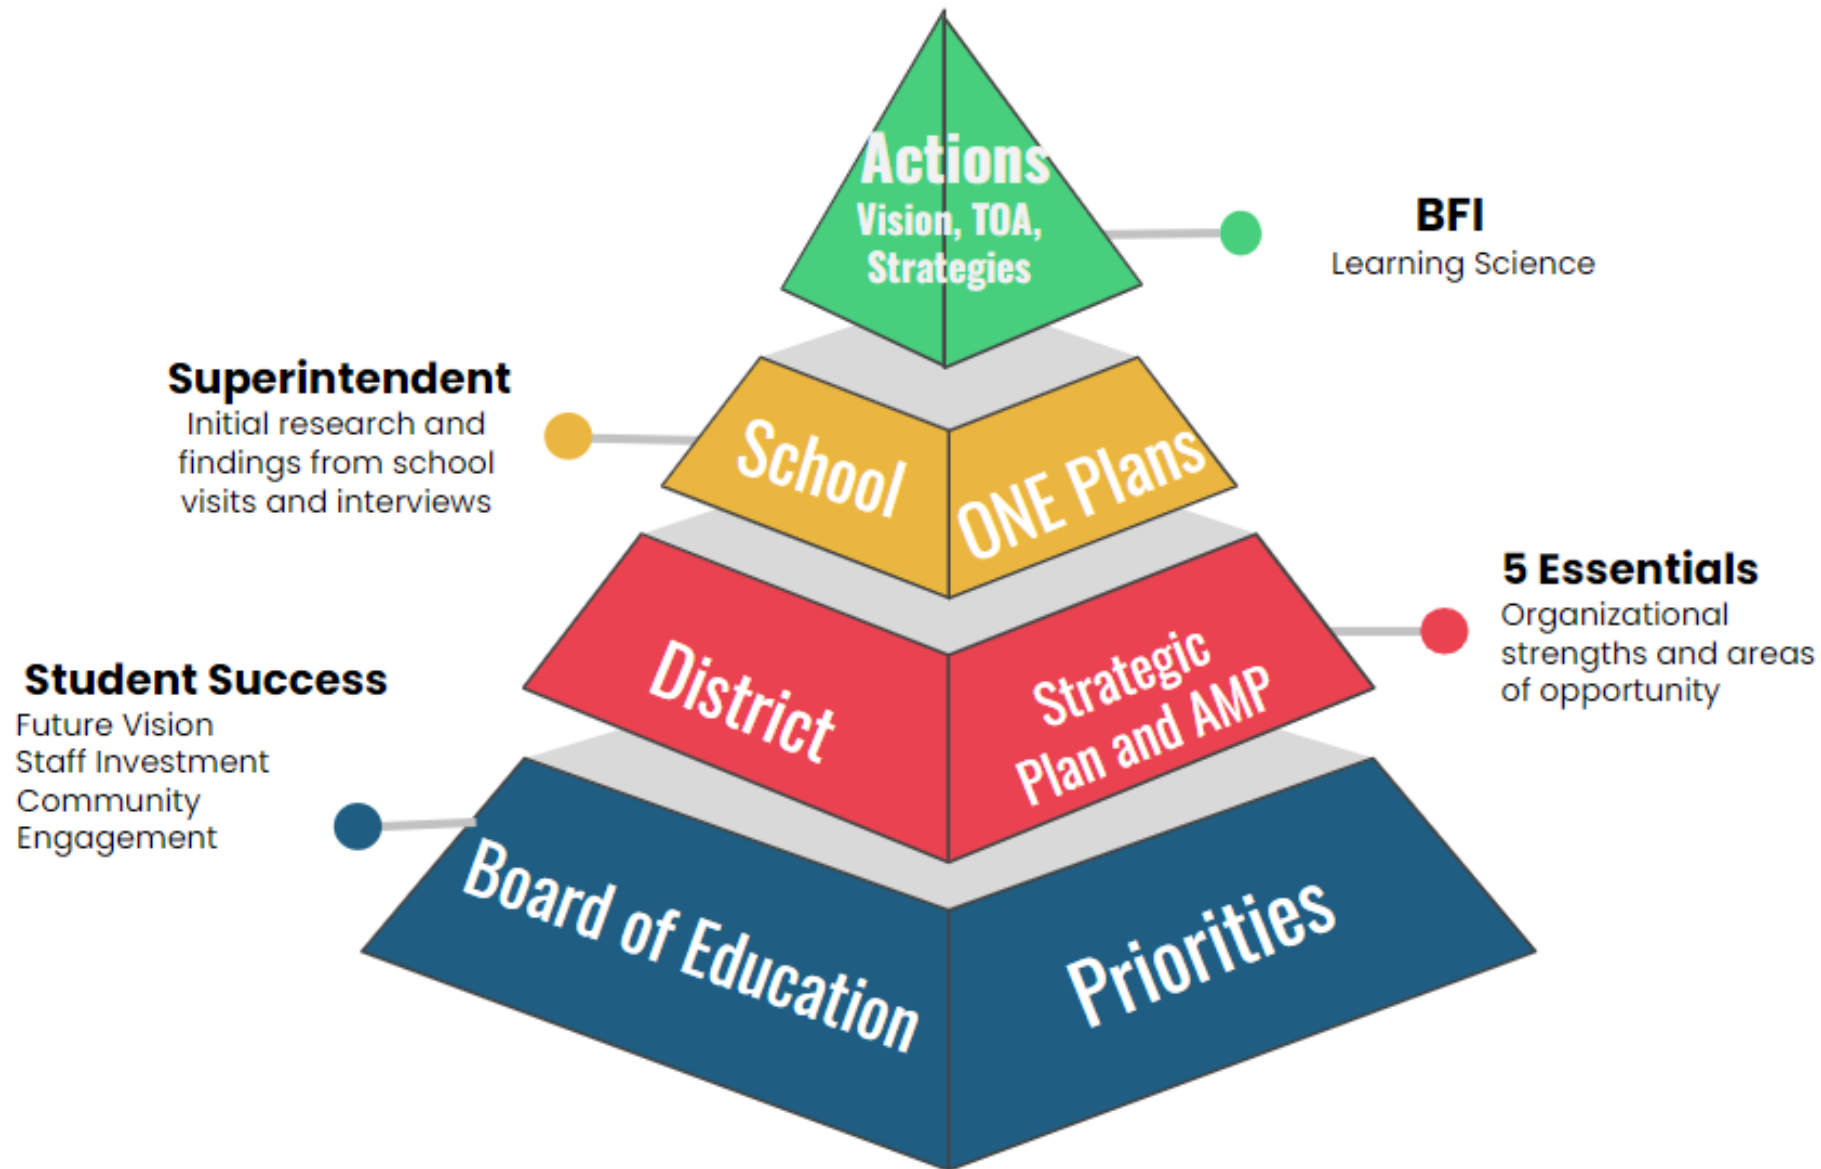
Actions
Vision, TOA, Strategies

BFI
Learning Science

Superintendent
Initial research and findings from school visits and interviews

School

ONE Plans

5 Essentials
Organizational strengths and areas of opportunity

Student Success
Future Vision
Staff Investment
Community Engagement

District

Strategic Plan and AMP

Board of Education

Priorities